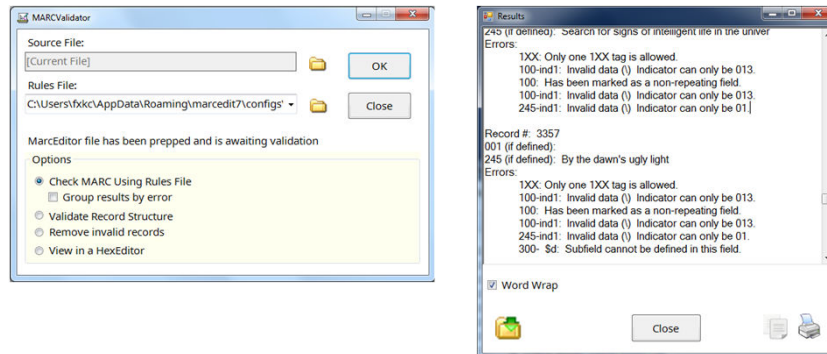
MARCValidator

Source File:
[Current File]
OK

Rules File:
C:\Users\fxkc\AppData\Roaming\marcedit7\configs'
Close

MarcEditor file has been prepped and is awaiting validation

Options
Check MARC Using Rules File
Group results by error
Validate Record Structure
Remove invalid records
View in a HexEditor

Results

245 (if defined): Search for signs of intelligent life in the univer
Errors:
1XX: Only one 1XX tag is allowed.
100-ind1: Invalid data (\) Indicator can only be 013.
100: Has been marked as a non-repeating field.
100-ind1: Invalid data (\) Indicator can only be 013.
245-ind1: Invalid data (\) Indicator can only be 01.

Record #: 3357
001 (if defined):
245 (if defined): By the dawn's ugly light
Errors:
1XX: Only one 1XX tag is allowed.
100-ind1: Invalid data (\) Indicator can only be 013.
100: Has been marked as a non-repeating field.
100-ind1: Invalid data (\) Indicator can only be 013.
245-ind1: Invalid data (\) Indicator can only be 01.
300- $d: Subfield cannot be defined in this field.

Word Wrap

Close